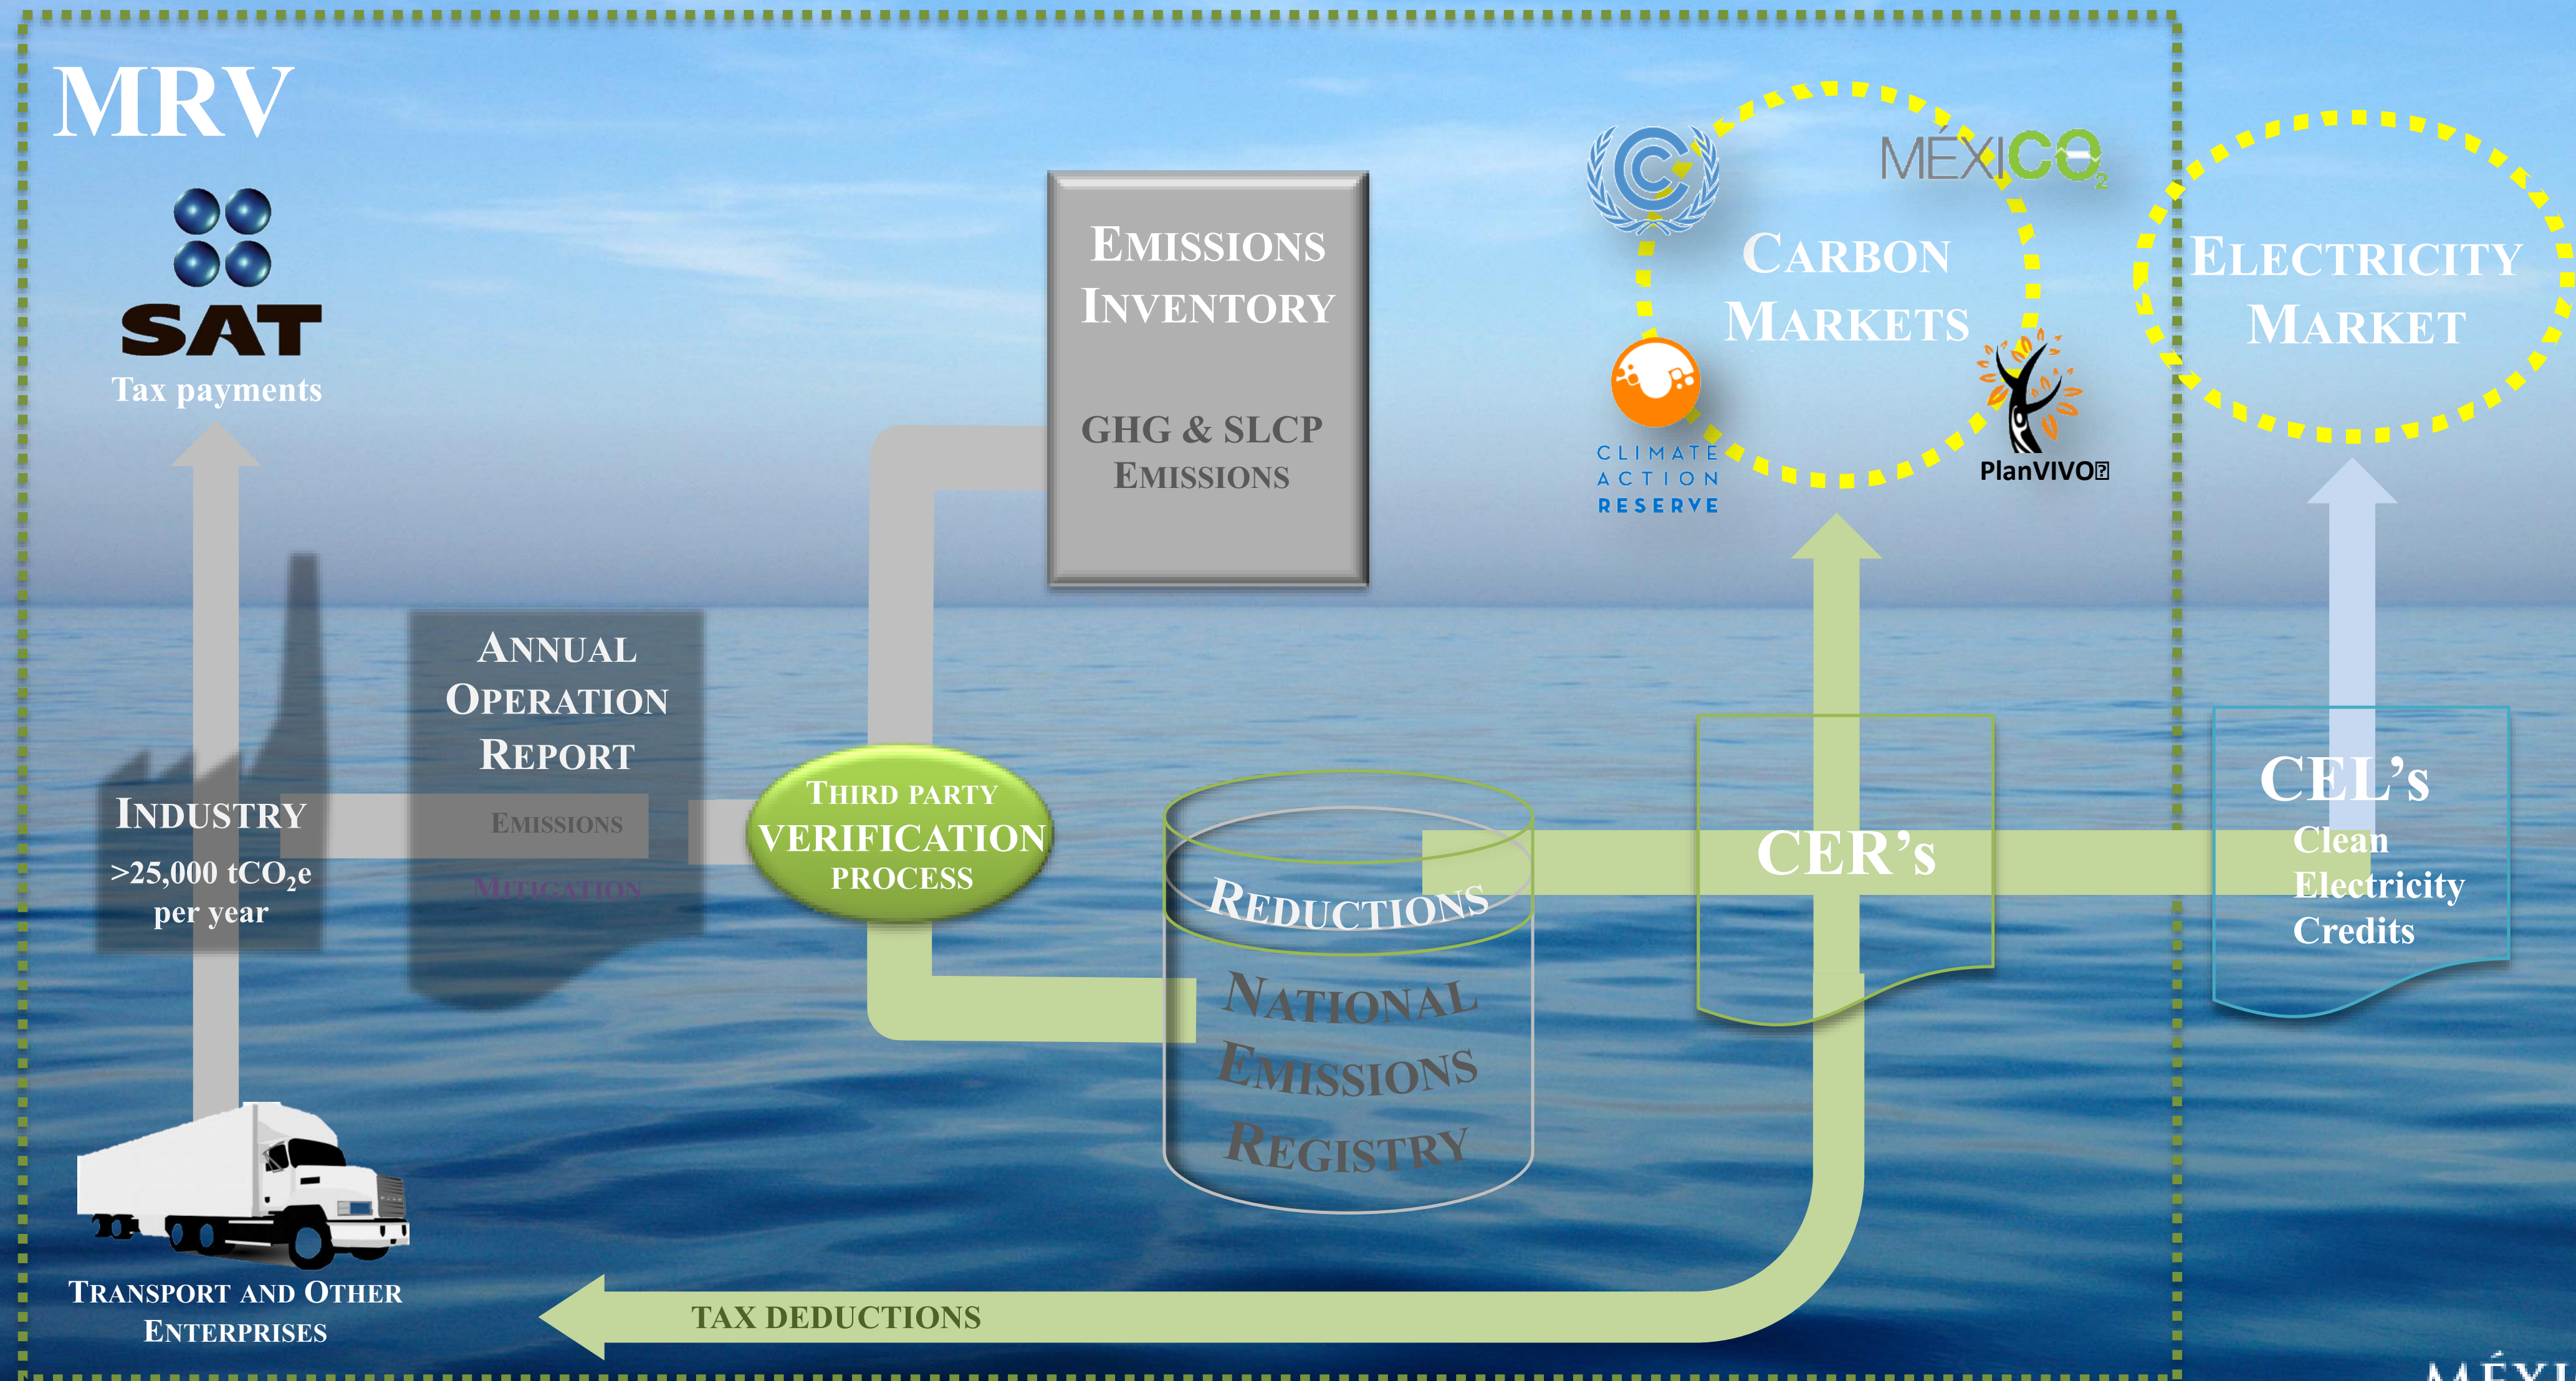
MRV

SAT
Tax payments

EMISSIONS INVENTORY

GHG & SLCP EMISSIONS

MÉXICO$_2$

CARBON MARKETS

CLIMATE ACTION RESERVE

PlanVIVO

ELECTRICITY MARKET

ANNUAL OPERATION REPORT

EMISSIONS

MITIGATION

INDUSTRY
>25,000 tCO$_2$e per year

THIRD PARTY VERIFICATION PROCESS

REDUCTIONS

NATIONAL EMISSIONS REGISTRY

CER's

CEL's
Clean Electricity Credits

TRANSPORT AND OTHER ENTERPRISES

TAX DEDUCTIONS

MÉXI